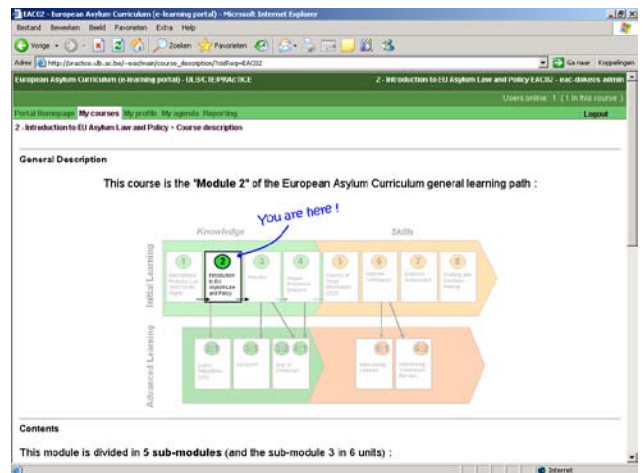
EAC02 - European Asylum Curriculum (e-learning portal) - Microsoft Internet Explorer

Bestand Bewerken Beeld Favorieten Extra Help

Vorige Zoeken Favorieten

Adres http://practice.ulb.ac.be/~eac/main/course_description/?cidReq=EAC02

Ga naar Koppelingen

European Asylum Curriculum (e-learning portal) - ULB/CTE/PRACTICE

2 - Introduction to EU Asylum Law and Policy EAC02 - eac-dokeos admin

Users online : 1 (1 in this course)

Portal Homepage My courses My profile My agenda Reporting

Logout

2 - Introduction to EU Asylum Law and Policy > Course description

General Description

This course is the "Module 2" of the European Asylum Curriculum general learning path :

You are here !

Knowledge

Skills

Initial Learning

Advanced Learning

1 International Refugee Law and Human Rights

2 Introduction to EU Asylum Law and Policy

3 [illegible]

4 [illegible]

5 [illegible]

6 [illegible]

7 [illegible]

8 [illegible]

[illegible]

Contents

This module is divided in 5 sub-modules (and the sub-module 3 in 6 units) :

Internet